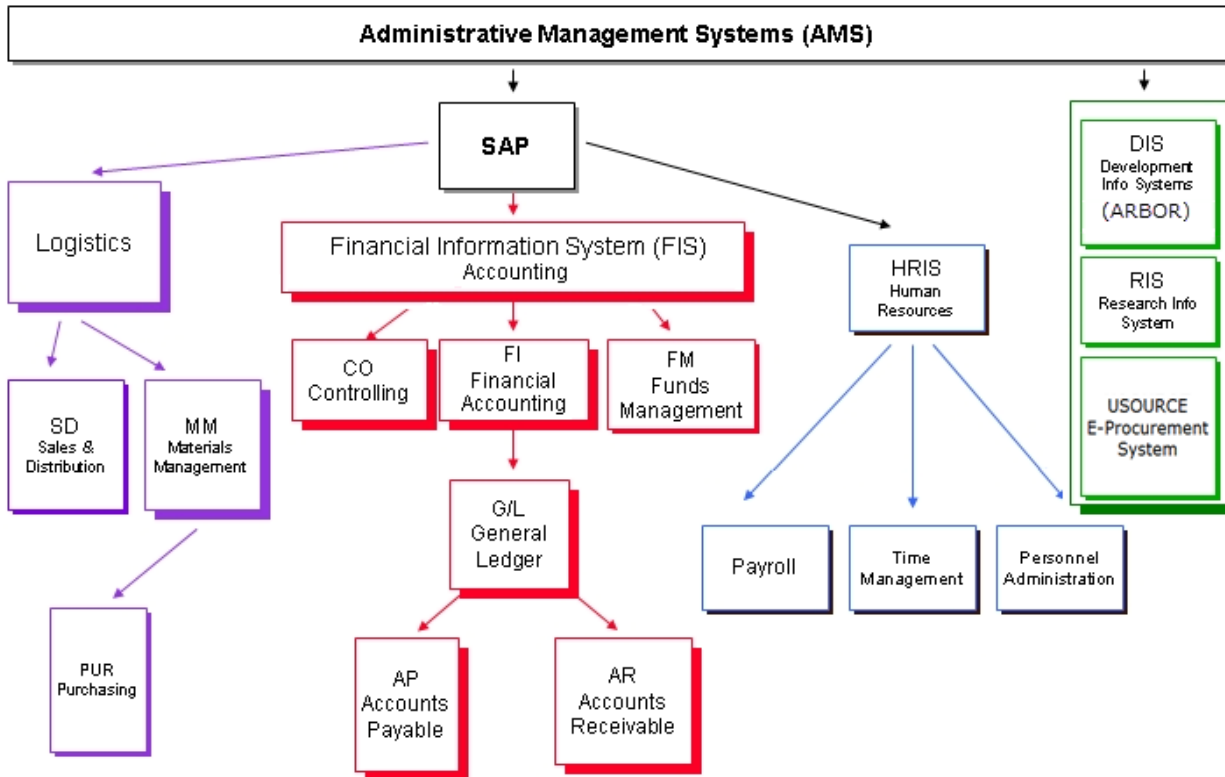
Administrative Management Systems (AMS)

SAP

Logistics

SD
Sales & Distribution

MM
Materials Management

PUR
Purchasing

Financial Information System (FIS)
Accounting

CO
Controlling

FI
Financial Accounting

FM
Funds Management

G/L
General Ledger

AP
Accounts Payable

AR
Accounts Receivable

HRIS
Human Resources

Payroll

Time Management

Personnel Administration

DIS
Development Info Systems
(ARBOR)

RIS
Research Info System

USOURCE
E-Procurement System